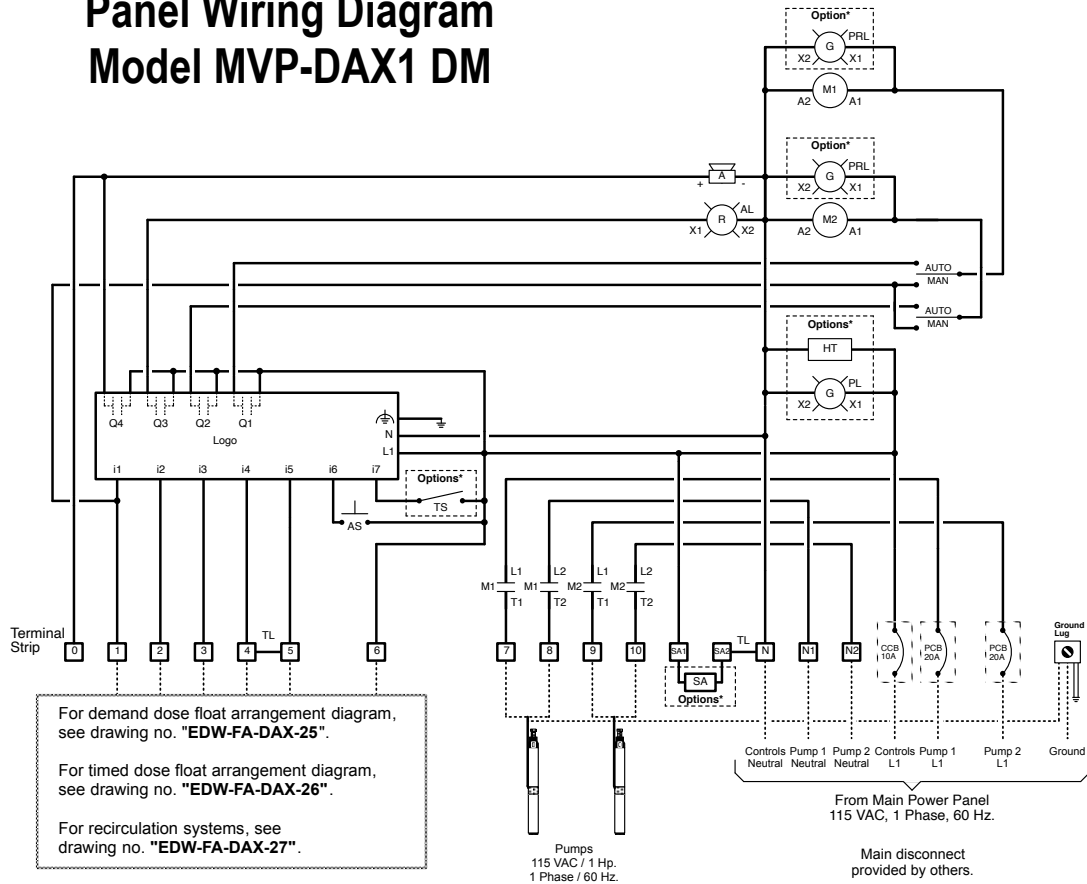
Panel Wiring Diagram
Model MVP-DAX1 DM

Option*
G
PRL
X2
X1
M1
A2
A1

Option*
A
+
-
G
PRL
X2
X1
R
AL
X1
X2
M2
A2
A1

AUTO
MAN
AUTO
MAN

Options*
HT
G
PL
X2
X1

Q4
Q3
Q2
Q1
Logo
N
L1
i1
i2
i3
i4
i5
i6
i7

Options*
TS
AS

M1
L1
T1
M1
L2
T2
M2
L1
T1
M2
L2
T2

Terminal Strip
0
1
2
3
4
TL
5
6
7
8
9
10
SA1
SA2
TL
N
N1
N2
SA
Options*
CCB 10A
PCB 20A
PCB 20A
Ground Lug

For demand dose float arrangement diagram, see drawing no. "EDW-FA-DAX-25".

For timed dose float arrangement diagram, see drawing no. "EDW-FA-DAX-26".

For recirculation systems, see drawing no. "EDW-FA-DAX-27".

Pumps
115 VAC / 1 Hp.
1 Phase / 60 Hz.

Controls Neutral
Pump 1 Neutral
Pump 2 Neutral
Controls L1
Pump 1 L1
Pump 2 L1
Ground

From Main Power Panel
115 VAC, 1 Phase, 60 Hz.

Main disconnect provided by others.